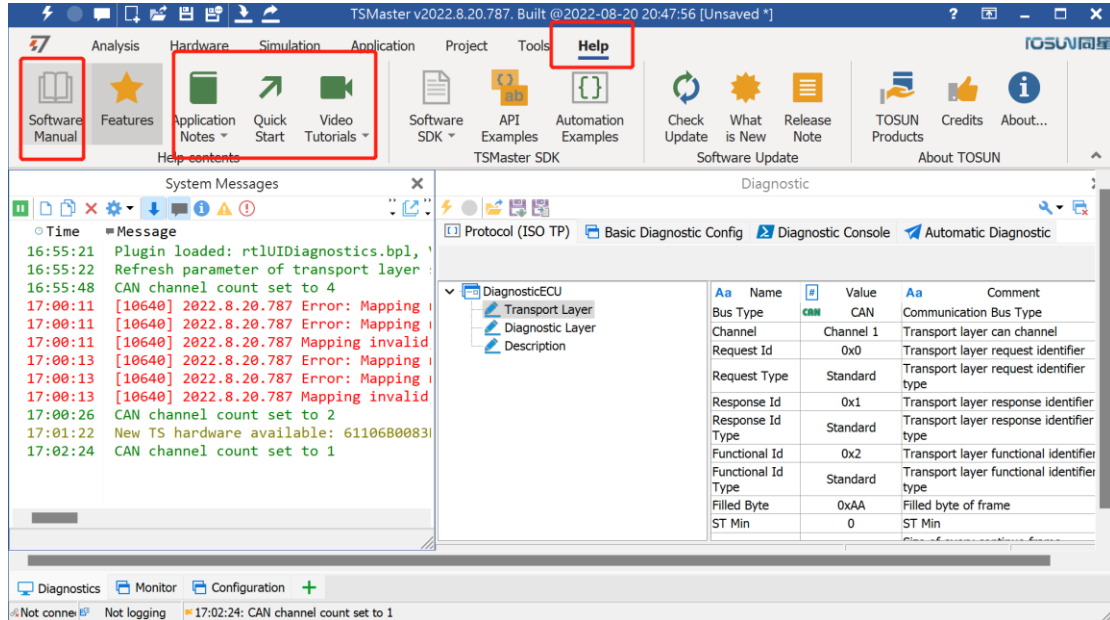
TSMaster v2022.8.20.787. Built @2022-08-20 20:47:56 [Unsaved *]

Analysis Hardware Simulation Application Project Tools Help

TOSUN同星

Software Manual | Features | Application Notes | Quick Start | Video Tutorials
Help contents

Software SDK | API Examples | Automation Examples
TSMaster SDK

Check Update | What is New | Release Note
Software Update

TOSUN Products | Credits | About...
About TOSUN

System Messages

| Time | Message |
|---|---|
| 16:55:21 | Plugin loaded: rtlUIDiagnostics.bpl, |
| 16:55:22 | Refresh parameter of transport layer |
| 16:55:48 | CAN channel count set to 4 |
| 17:00:11 | [10640] 2022.8.20.787 Error: Mapping |
| 17:00:11 | [10640] 2022.8.20.787 Error: Mapping |
| 17:00:11 | [10640] 2022.8.20.787 Mapping invalid |
| 17:00:13 | [10640] 2022.8.20.787 Error: Mapping |
| 17:00:13 | [10640] 2022.8.20.787 Error: Mapping |
| 17:00:13 | [10640] 2022.8.20.787 Mapping invalid |
| 17:00:26 | CAN channel count set to 2 |
| 17:01:22 | New TS hardware available: 61106B0083 |
| 17:02:24 | CAN channel count set to 1 |

Diagnostic

Protocol (ISO TP) | Basic Diagnostic Config | Diagnostic Console | Automatic Diagnostic

DiagnosticECU
Transport Layer
Diagnostic Layer
Description

| Name | Value | Comment |
|---|---|---|
| Bus Type | CAN CAN | Communication Bus Type |
| Channel | Channel 1 | Transport layer can channel |
| Request Id | 0x0 | Transport layer request identifier |
| Request Type | Standard | Transport layer request identifier type |
| Response Id | 0x1 | Transport layer response identifier |
| Response Id Type | Standard | Transport layer response identifier type |
| Functional Id | 0x2 | Transport layer functional identifier |
| Functional Id Type | Standard | Transport layer functional identifier type |
| Filled Byte | 0xAA | Filled byte of frame |
| ST Min | 0 | ST Min |

Diagnostics | Monitor | Configuration | +

Not conne | Not logging | 17:02:24: CAN channel count set to 1